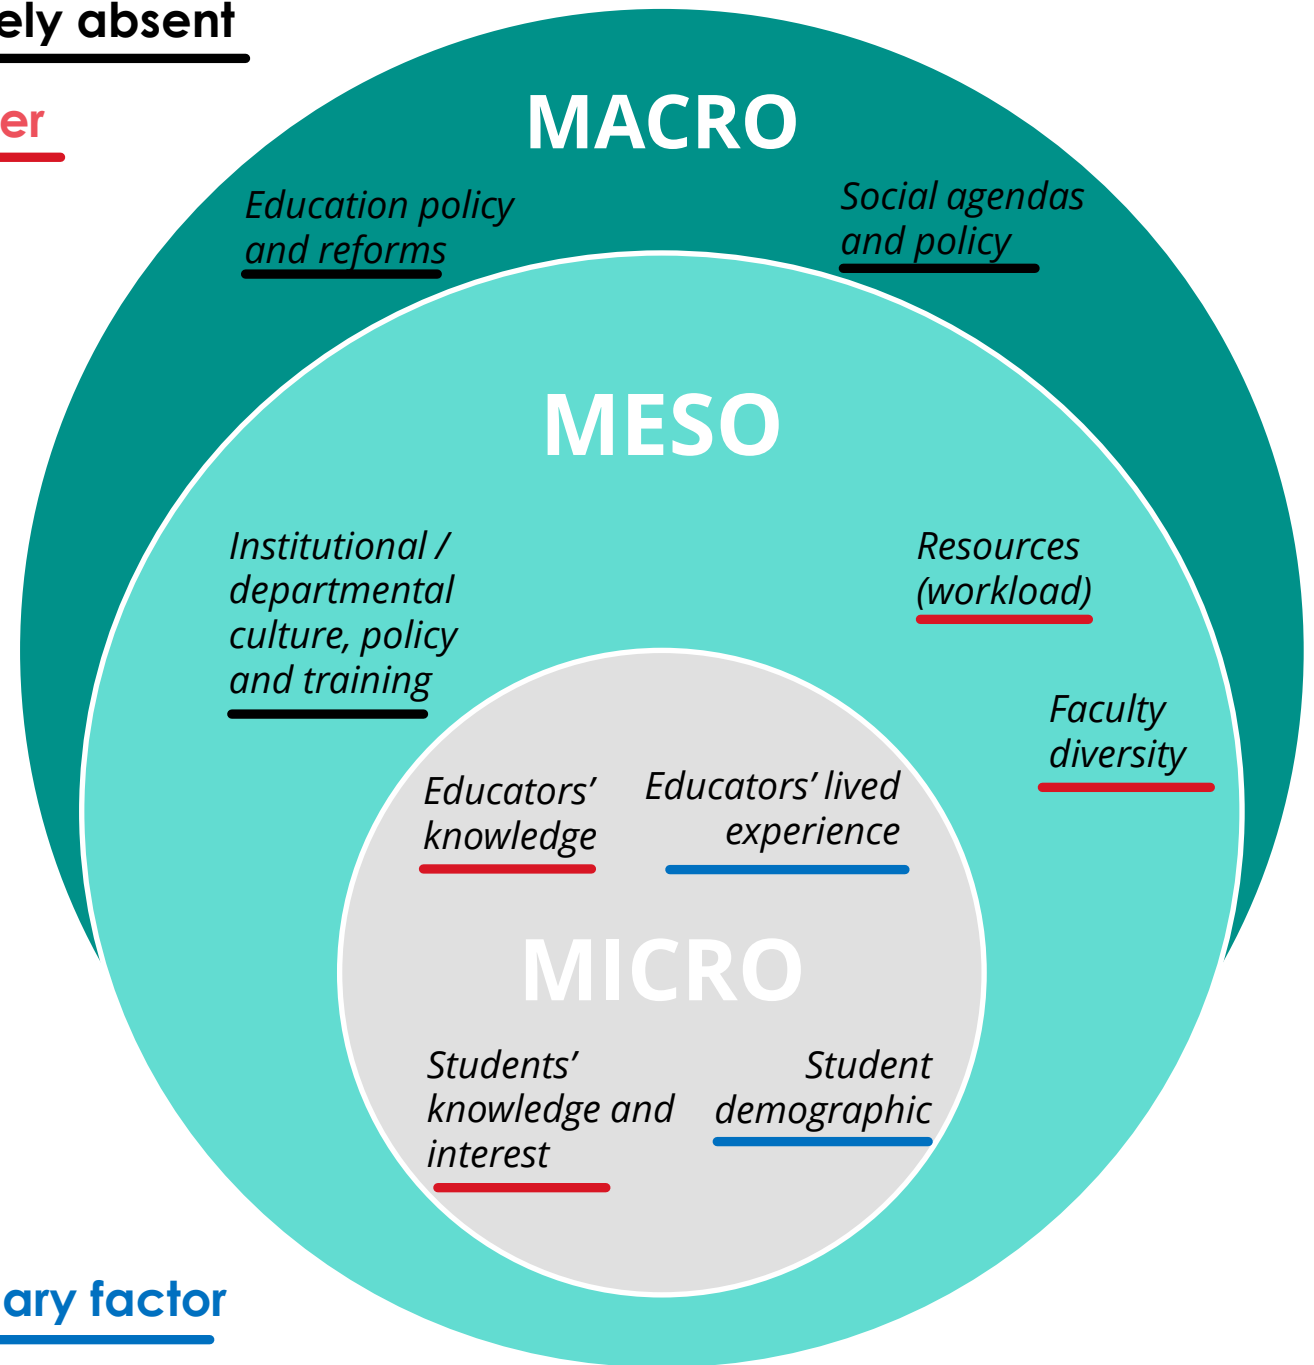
ely absent

er

MACRO

Education policy and reforms

Social agendas and policy

MESO

Institutional / departmental culture, policy and training

Resources (workload)

Faculty diversity

Educators' knowledge

Educators' lived experience

MICRO

Students' knowledge and interest

Student demographic

ary factor